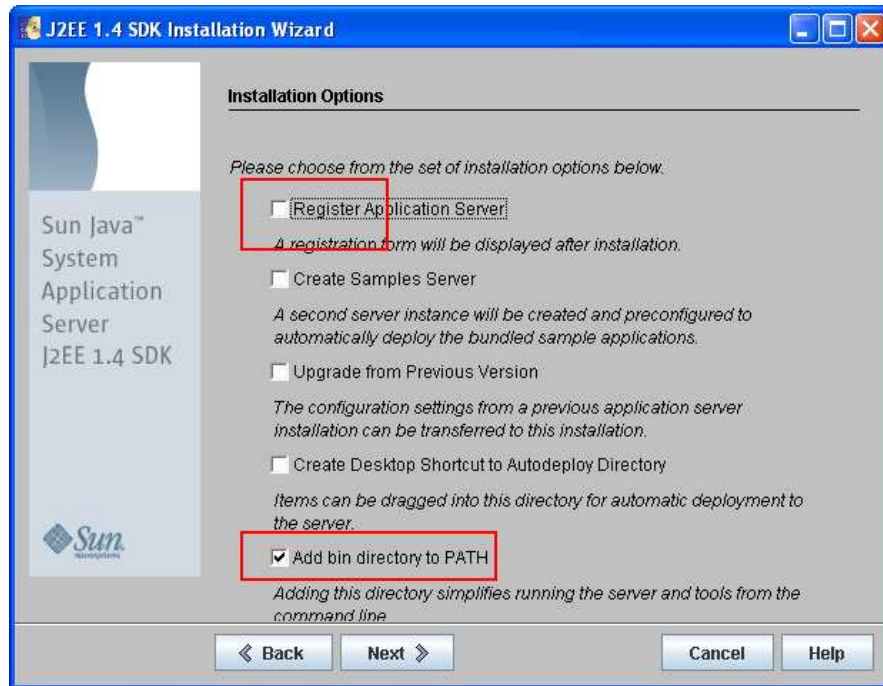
J2EE 1.4 SDK Installation Wizard

Sun Java™ System Application Server J2EE 1.4 SDK

Sun

Installation Options

Please choose from the set of installation options below.

Register Application Server

A registration form will be displayed after installation.

Create Samples Server

A second server instance will be created and preconfigured to automatically deploy the bundled sample applications.

Upgrade from Previous Version

The configuration settings from a previous application server installation can be transferred to this installation.

Create Desktop Shortcut to Autodeploy Directory

Items can be dragged into this directory for automatic deployment to the server.

Add bin directory to PATH

Adding this directory simplifies running the server and tools from the command line

Back

Next

Cancel

Help